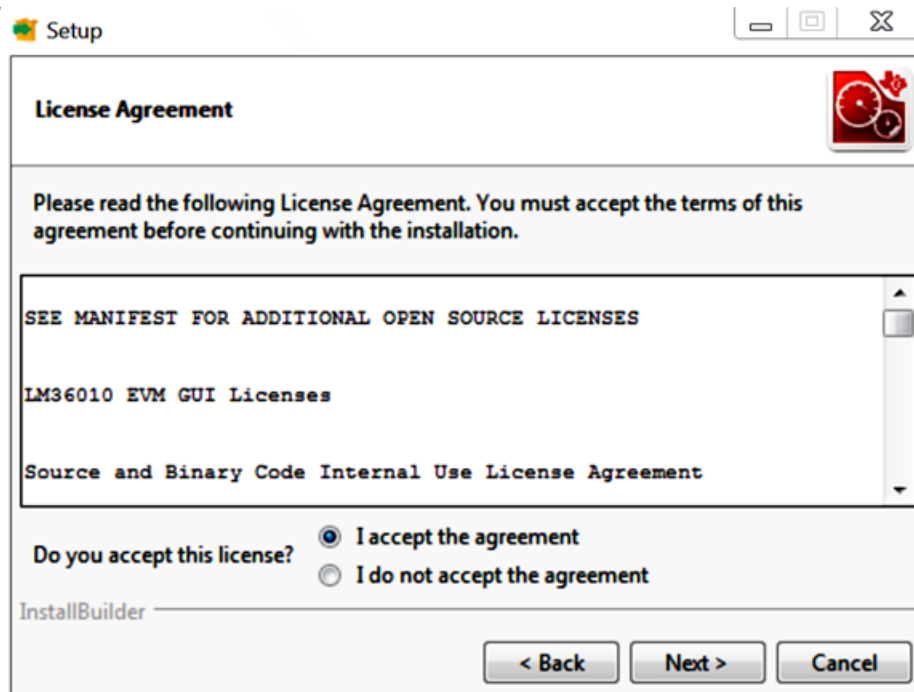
Setup

License Agreement

Please read the following License Agreement. You must accept the terms of this agreement before continuing with the installation.

SEE MANIFEST FOR ADDITIONAL OPEN SOURCE LICENSES

LM36010 EVM GUI Licenses

Source and Binary Code Internal Use License Agreement

Do you accept this license?
I accept the agreement
I do not accept the agreement

InstallBuilder

< Back
Next >
Cancel